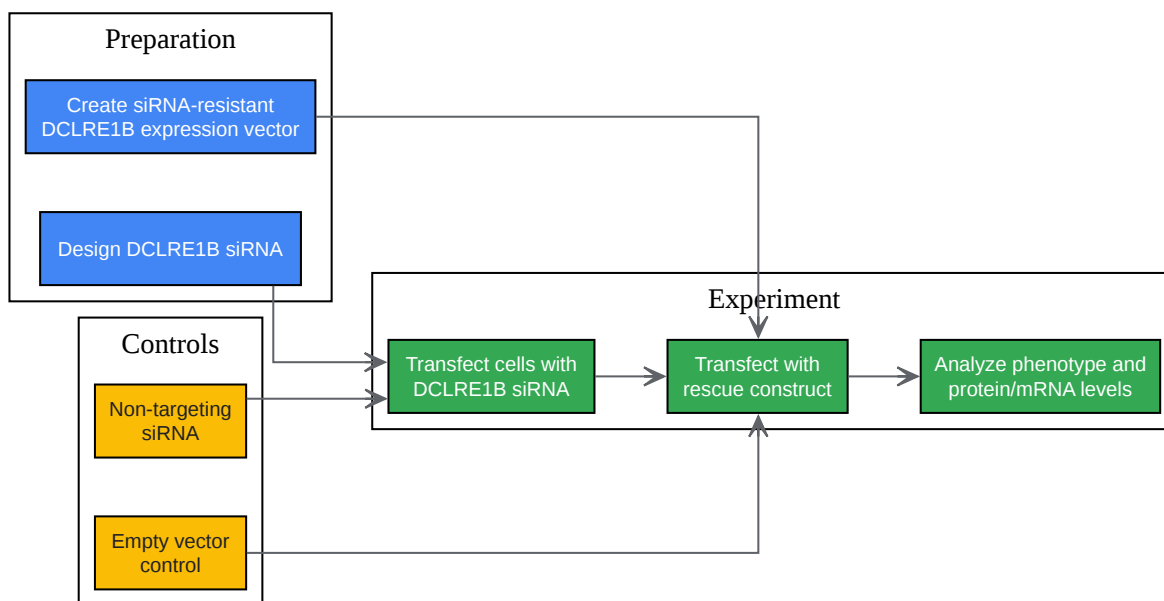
Preparation

Create siRNA-resistant DCLRE1B expression vector

Design DCLRE1B siRNA

Controls

Non-targeting siRNA

Empty vector control

Experiment

Transfect cells with DCLRE1B siRNA

Transfect with rescue construct

Analyze phenotype and protein/mRNA levels